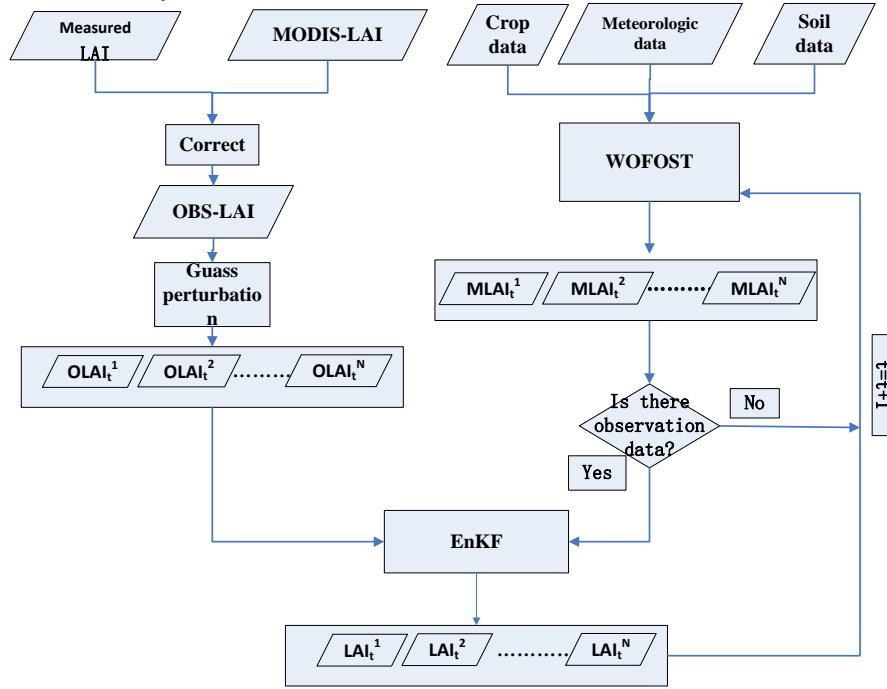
Measured LAI

MODIS-LAI

Crop data

Meteorologic data

Soil data

Correct

WOFOST

OBS-LAI

Guass perturbation

$MLAI_t^1$ $MLAI_t^2$ ……… $MLAI_t^N$

$OLAI_t^1$ $OLAI_t^2$ ……… $OLAI_t^N$

Is there observation data?

No

t=t+1

Yes

EnKF

$LAI_t^1$ $LAI_t^2$ ……… $LAI_t^N$